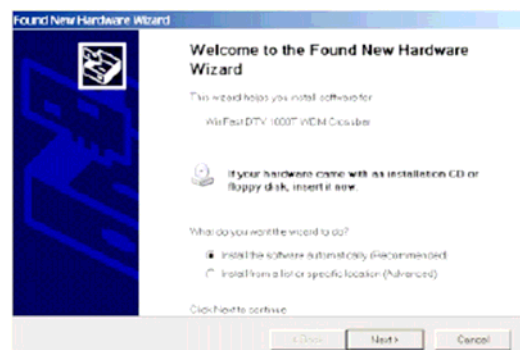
Found New Hardware Wizard

Welcome to the Found New Hardware Wizard

This wizard helps you install software for:

WinFast DTV 1000T WDM Crossbar

If your hardware came with an installation CD or floppy disk, insert it now.

What do you want the wizard to do?

Install the software automatically (Recommended)

Install from a list or specific location (Advanced)

Click Next to continue.

< Back

Next >

Cancel